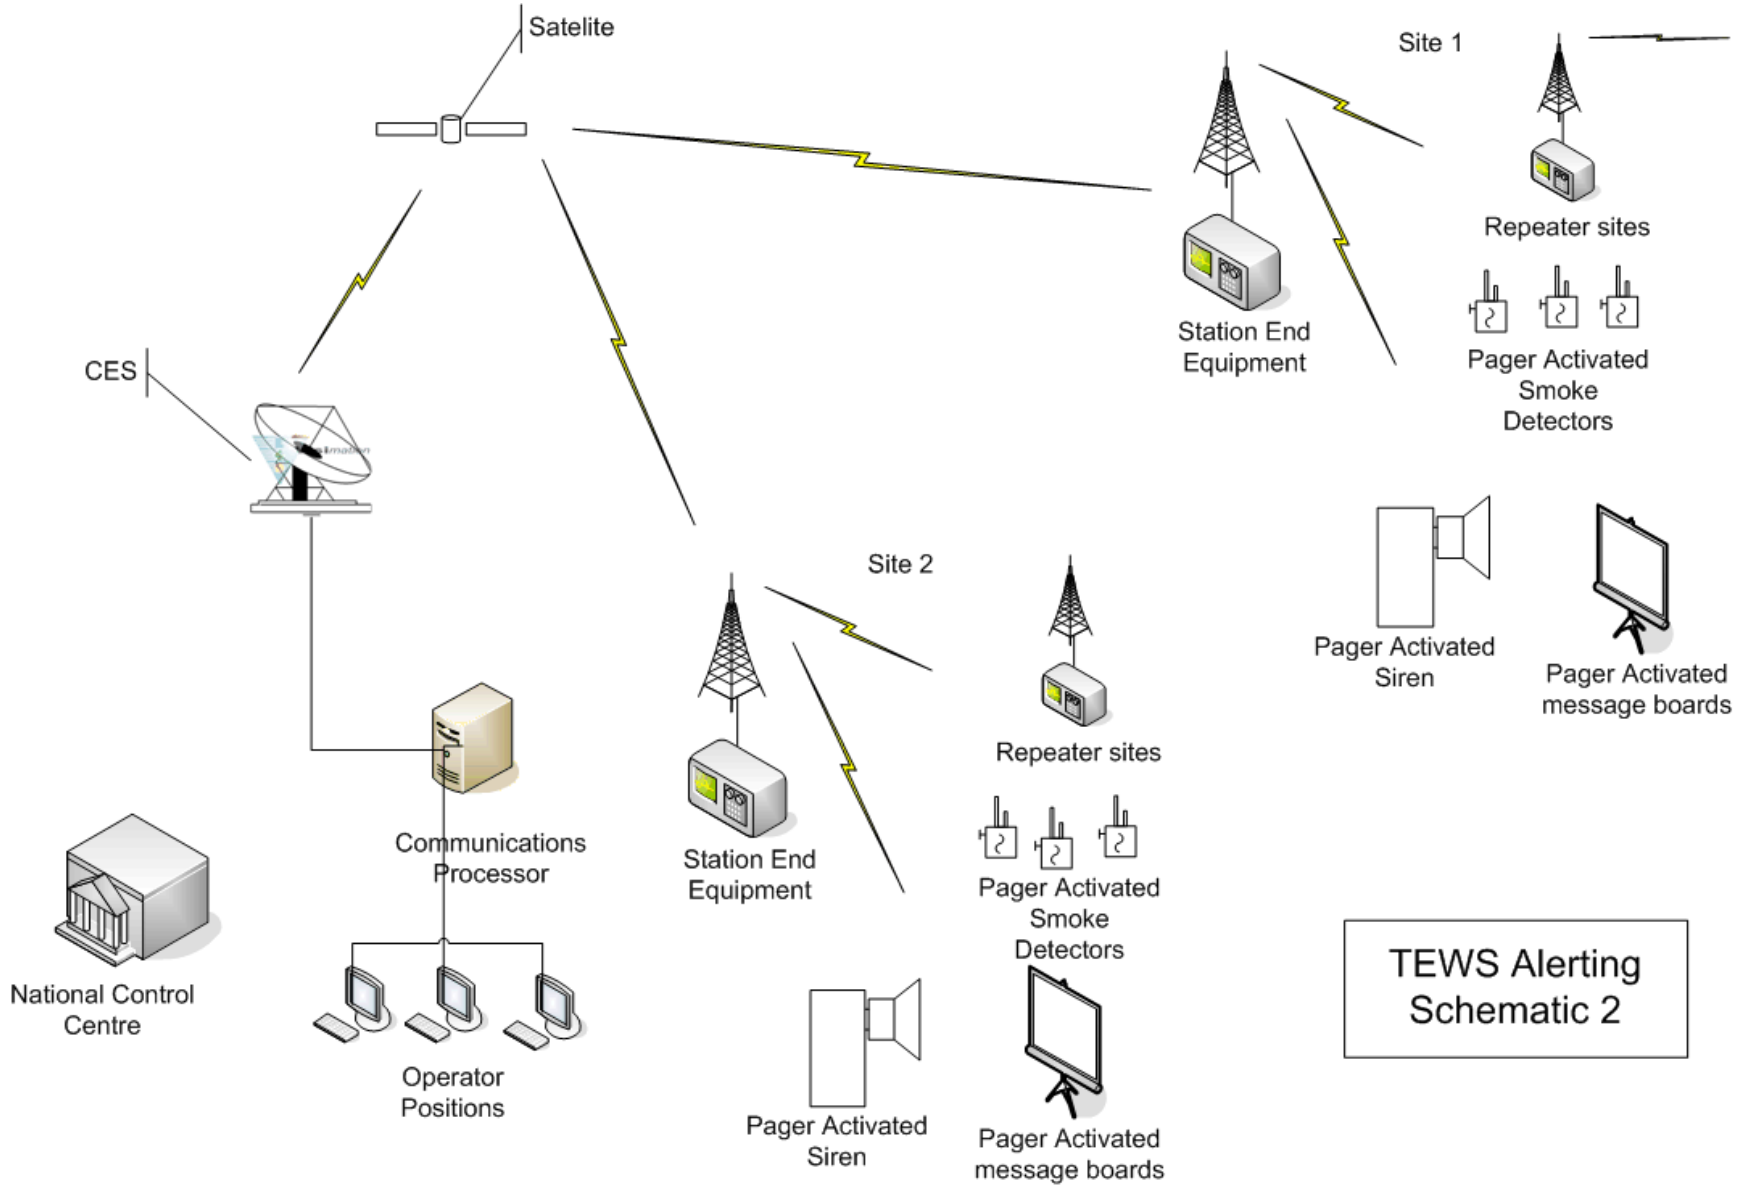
Satelite

Site 1

Repeater sites

Station End Equipment

Pager Activated Smoke Detectors

CES

Pager Activated Siren

Pager Activated message boards

Site 2

Repeater sites

Station End Equipment

Communications Processor

Pager Activated Smoke Detectors

National Control Centre

Operator Positions

Pager Activated Siren

Pager Activated message boards

TEWS Alerting Schematic 2